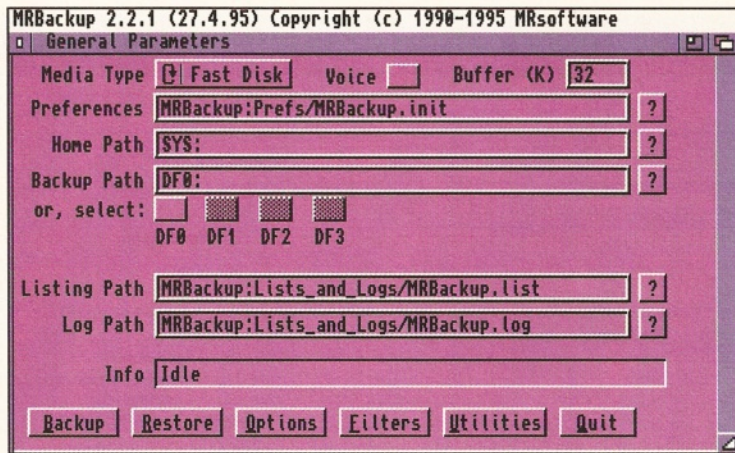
MRBackup 2.2.1 (27.4.95) Copyright (c) 1990-1995 MRsoftware

General Parameters

Media Type Fast Disk Voice Buffer (K) 32

Preferences MRBackup:Prefs/MRBackup.init ?

Home Path SYS: ?

Backup Path DF0: ?

or, select:

DF0 DF1 DF2 DF3

Listing Path MRBackup:Lists_and_Logs/MRBackup.list ?

Log Path MRBackup:Lists_and_Logs/MRBackup.log ?

Info Idle

Backup Restore Options Filters Utilities Quit